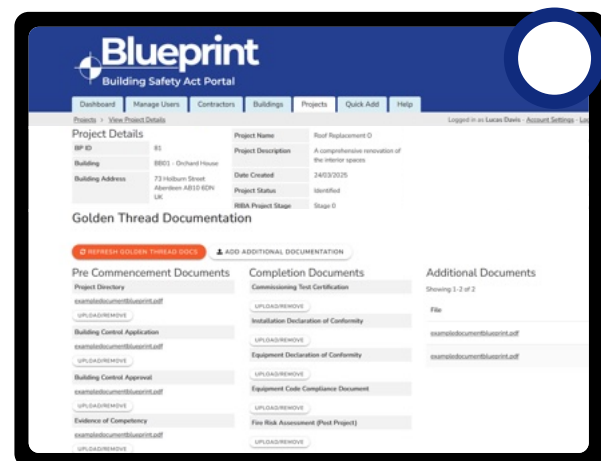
Blueprint
Building Safety Act Portal

Dashboard | Manage Users | Contractors | Buildings | Projects | Quick Add | Help

Projects > View Project Details

Logged in as Lucas Davis - Account Settings - Lo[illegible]

Project Details

| BP ID | 81 |
|---|---|
| Building | BB01 - Orchard House |
| Building Address | 73 Holburn Street Aberdeen AB10 6DN UK |

| Project Name | Roof Replacement D |
|---|---|
| Project Description | A comprehensive renovation of the interior spaces |
| Date Created | 24/03/2025 |
| Project Status | Identified |
| RIBA Project Stage | Stage 0 |

Golden Thread Documentation

REFRESH GOLDEN THREAD DOCS

ADD ADDITIONAL DOCUMENTATION

Pre Commencement Documents

Project Directory
exampledocumentblueprint.pdf
UPLOAD/REMOVE

Building Control Application
exampledocumentblueprint.pdf
UPLOAD/REMOVE

Building Control Approval
exampledocumentblueprint.pdf
UPLOAD/REMOVE

Evidence of Competency
exampledocumentblueprint.pdf
UPLOAD/REMOVE

Completion Documents

Commissioning Test Certification
UPLOAD/REMOVE

Installation Declaration of Conformity
UPLOAD/REMOVE

Equipment Declaration of Conformity
UPLOAD/REMOVE

Equipment Code Compliance Document
UPLOAD/REMOVE

Fire Risk Assessment (Post Project)
UPLOAD/REMOVE

Additional Documents

Showing 1-2 of 2

File
exampledocumentblueprint.pdf
exampledocumentblueprint.pdf